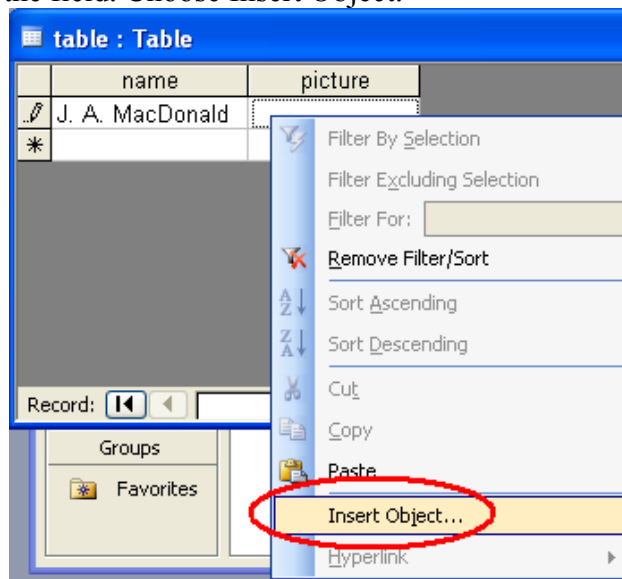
the field. Choose Insert Object.

table : Table

| | name | picture |
|---|---|---|
| | J. A. MacDonald | |
| * | | |

Filter By Selection
Filter Excluding Selection
Filter For:
Remove Filter/Sort
Sort Ascending
Sort Descending
Cut
Copy
Paste
Insert Object...
Hyperlink

Record:

Groups
Favorites